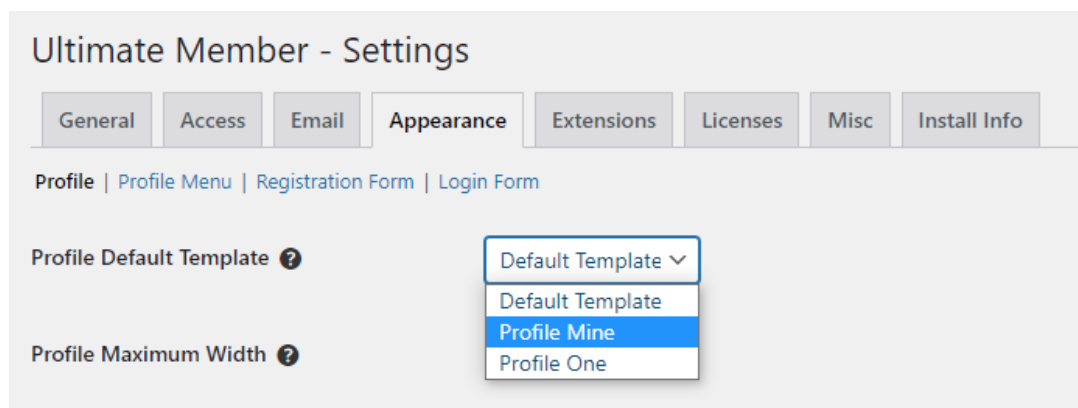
Ultimate Member - Settings

General | Access | Email | Appearance | Extensions | Licenses | Misc | Install Info

Profile | Profile Menu | Registration Form | Login Form

Profile Default Template ?

Default Template

Default Template
Profile Mine
Profile One

Profile Maximum Width ?